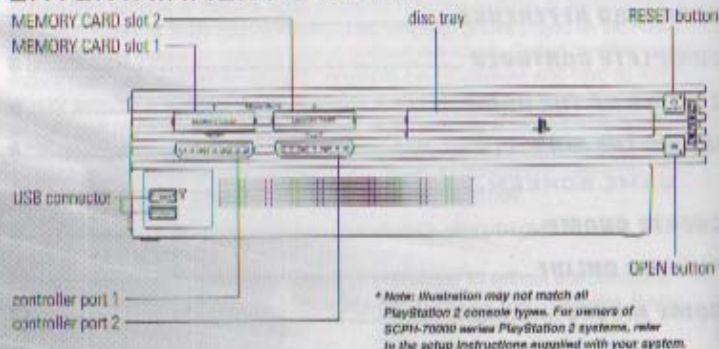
MEMORY CARD slot 2
MEMORY CARD slot 1
disc tray
RESET button
USB connector
OPEN button
controller port 1
controller port 2

* Note: Illustration may not match all PlayStation 2 console types. For owners of SCPH-70000 series PlayStation 2 systems, refer to the setup instructions supplied with your system.